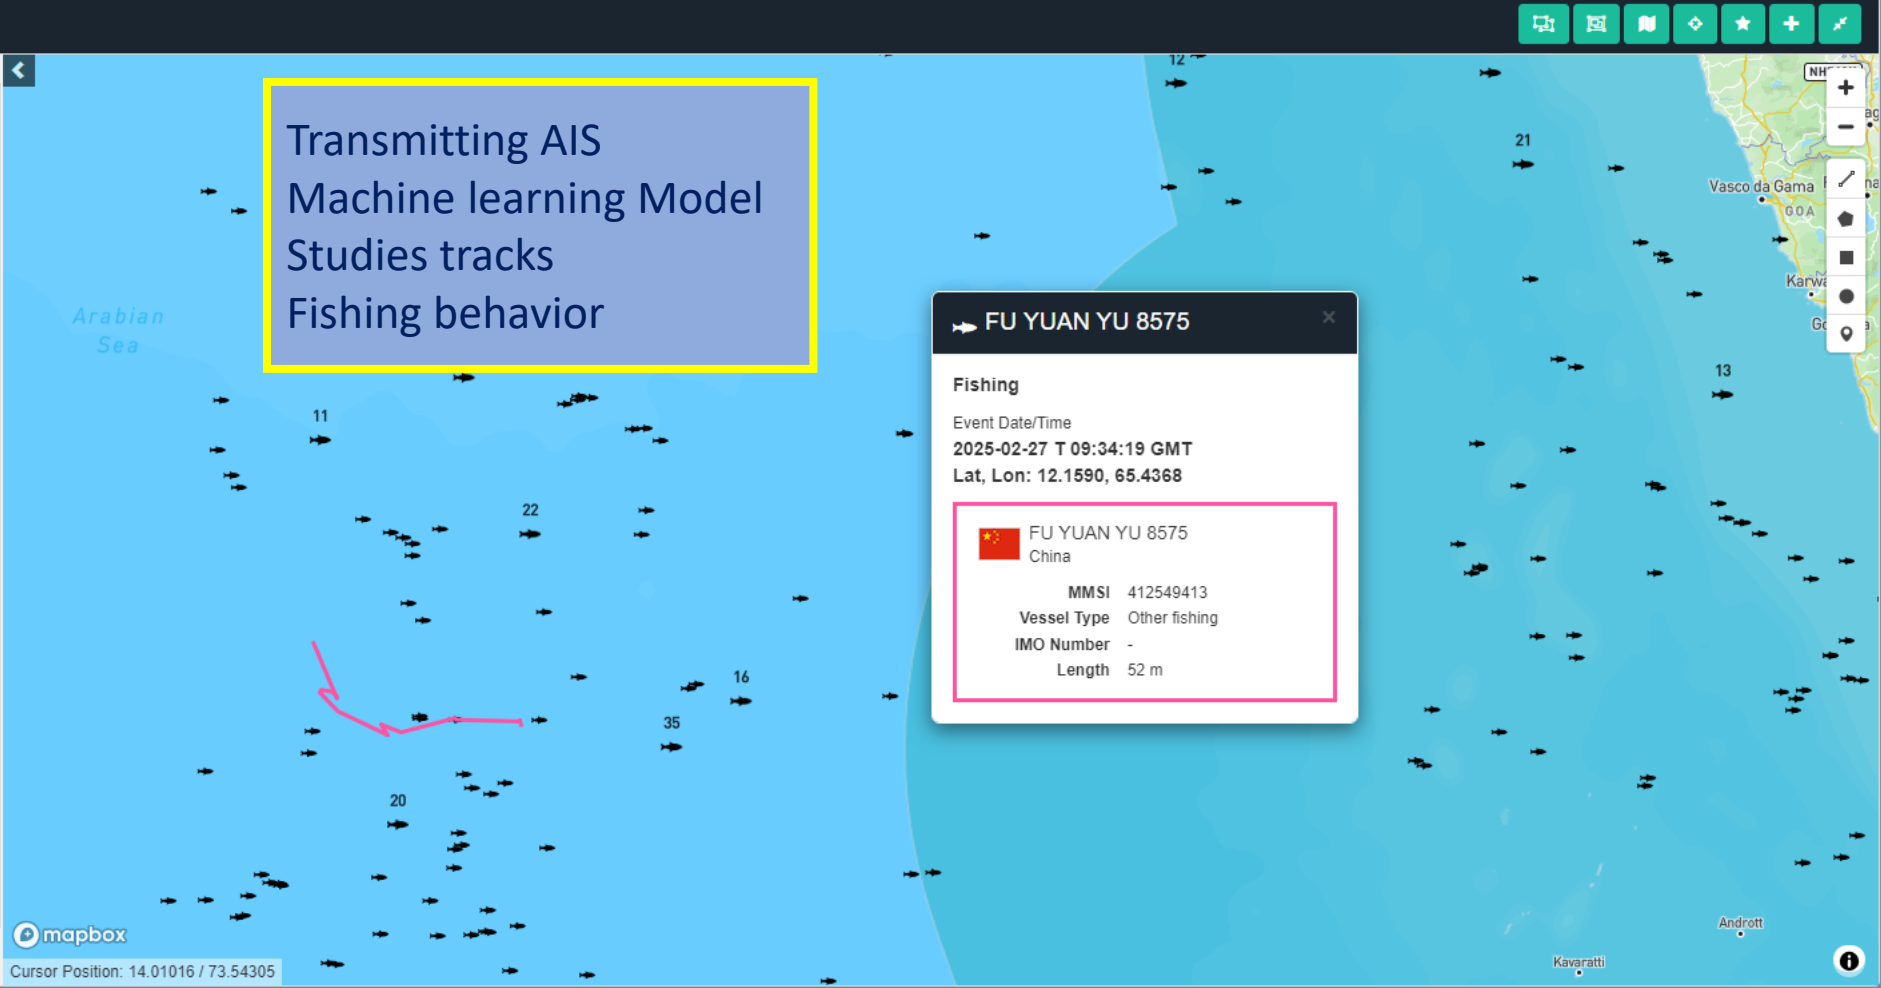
Transmitting AIS
Machine learning Model
Studies tracks
Fishing behavior

Arabian Sea

12
21
11
22
16
35
20
13

Vasco da Gama
GOA
Karwa

FU YUAN YU 8575

Fishing

Event Date/Time
2025-02-27 T 09:34:19 GMT
Lat, Lon: 12.1590, 65.4368

FU YUAN YU 8575
China

| | |
|---|---|
| MMSI | 412549413 |
| Vessel Type | Other fishing |
| IMO Number | - |
| Length | 52 m |

mapbox
Cursor Position: 14.01016 / 73.54305
Andrott
Kavaratti